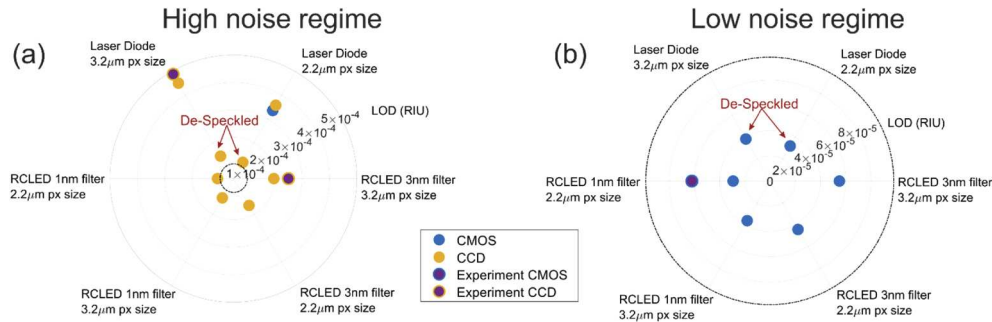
High noise regime

(a)

Laser Diode
3.2$\mu$m px size

Laser Diode
2.2$\mu$m px size

LOD (RIU)

De-Speckled

$5\times10^{-4}$
$4\times10^{-4}$
$3\times10^{-4}$
$2\times10^{-4}$
$1\times10^{-4}$

RCLED 1nm filter
2.2$\mu$m px size

RCLED 3nm filter
3.2$\mu$m px size

RCLED 1nm filter
3.2$\mu$m px size

RCLED 3nm filter
2.2$\mu$m px size

Low noise regime

(b)

Laser Diode
3.2$\mu$m px size

Laser Diode
2.2$\mu$m px size

De-Speckled

LOD (RIU)

$8\times10^{-5}$
$6\times10^{-5}$
$4\times10^{-5}$
$2\times10^{-5}$
0

RCLED 1nm filter
2.2$\mu$m px size

RCLED 3nm filter
3.2$\mu$m px size

RCLED 1nm filter
3.2$\mu$m px size

RCLED 3nm filter
2.2$\mu$m px size

CMOS
CCD
Experiment CMOS
Experiment CCD